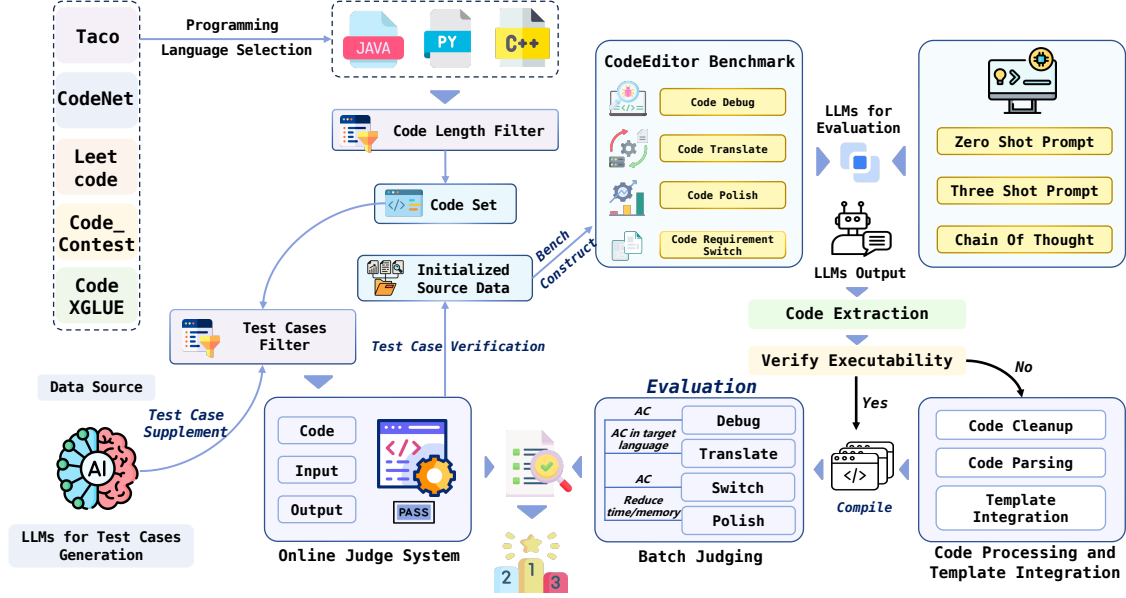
Taco

CodeNet

Leet code

Code_ Contest

Code XGLUE

Programming Language Selection

JAVA

PY

C++

Code Length Filter

Code Set

Initialized Source Data

Bench Construct

Test Cases Filter

Test Case Verification

Data Source

Test Case Supplement

AI

LLMs for Test Cases Generation

Code

Input

Output

PASS

Online Judge System

CodeEditor Benchmark

Code Debug

Code Translate

Code Polish

Code Requirement Switch

LLMs for Evaluation

Zero Shot Prompt

Three Shot Prompt

Chain Of Thought

LLMs Output

Code Extraction

Verify Executability

No

Yes

Evaluation

AC

Debug

AC in target language

Translate

AC

Switch

Reduce time/memory

Polish

Batch Judging

Compile

Code Cleanup

Code Parsing

Template Integration

Code Processing and Template Integration

2 1 3